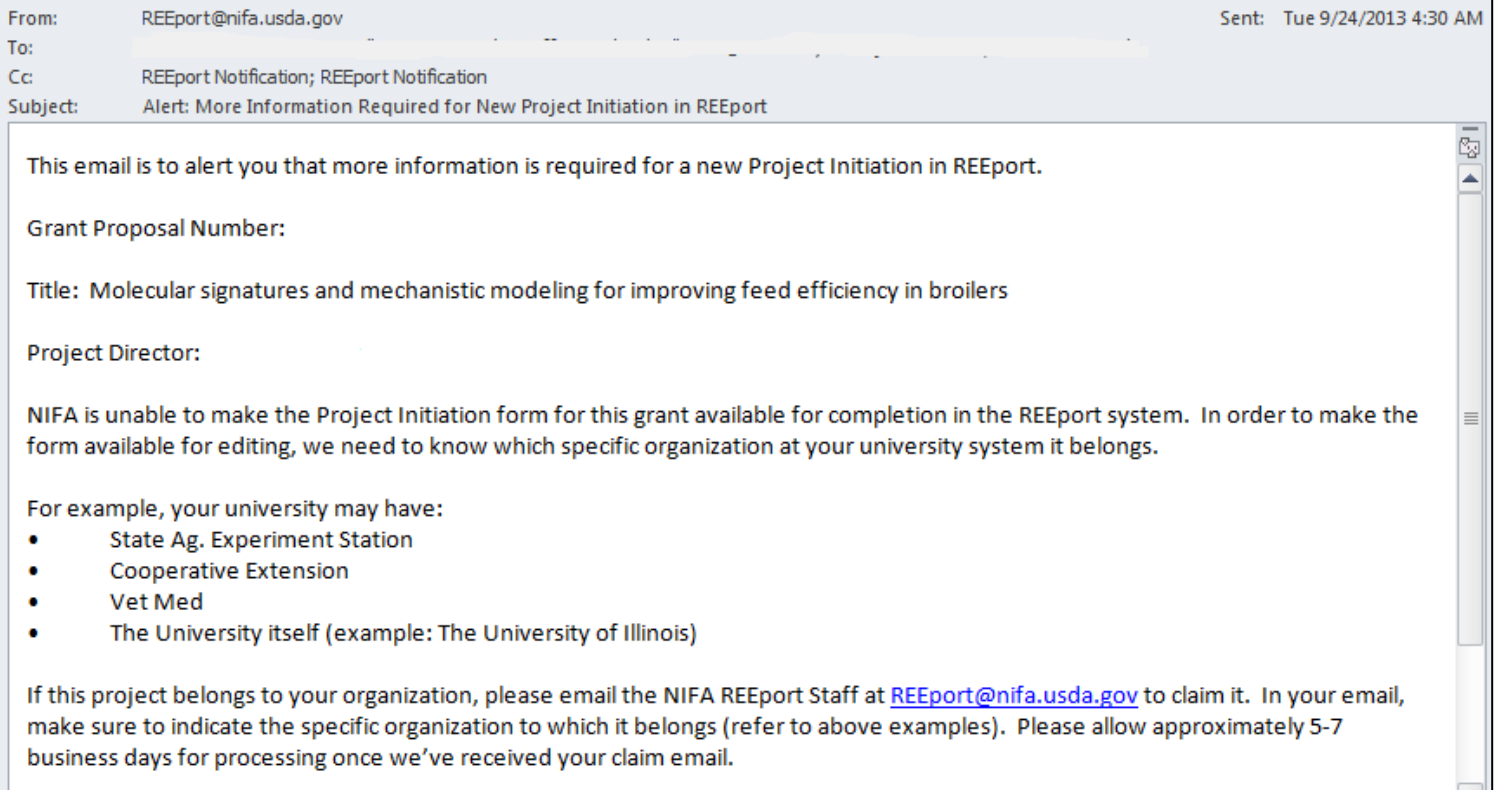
From: REEport@nifa.usda.gov
Sent: Tue 9/24/2013 4:30 AM
To: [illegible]
Cc: REEport Notification; REEport Notification
Subject: Alert: More Information Required for New Project Initiation in REEport

This email is to alert you that more information is required for a new Project Initiation in REEport.

Grant Proposal Number:

Title: Molecular signatures and mechanistic modeling for improving feed efficiency in broilers

Project Director:

NIFA is unable to make the Project Initiation form for this grant available for completion in the REEport system. In order to make the form available for editing, we need to know which specific organization at your university system it belongs.

For example, your university may have:
• State Ag. Experiment Station
• Cooperative Extension
• Vet Med
• The University itself (example: The University of Illinois)

If this project belongs to your organization, please email the NIFA REEport Staff at REEport@nifa.usda.gov to claim it. In your email, make sure to indicate the specific organization to which it belongs (refer to above examples). Please allow approximately 5-7 business days for processing once we've received your claim email.